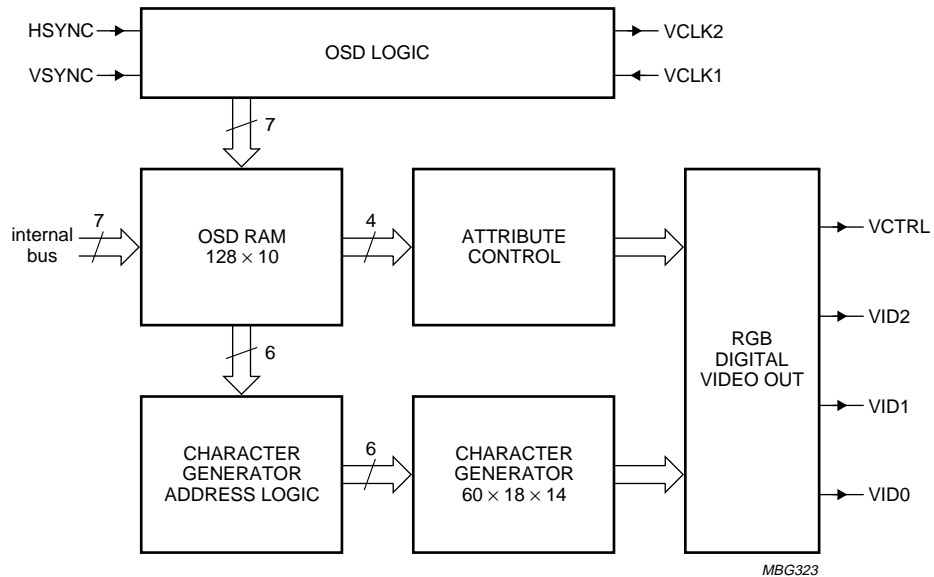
HSYNC
VSYNC
OSD LOGIC
VCLK2
VCLK1
7
internal bus
7
OSD RAM
$128 \times 10$
4
ATTRIBUTE CONTROL
RGB DIGITAL VIDEO OUT
VCTRL
VID2
VID1
VID0
6
CHARACTER GENERATOR ADDRESS LOGIC
6
CHARACTER GENERATOR
$60 \times 18 \times 14$
MBG323